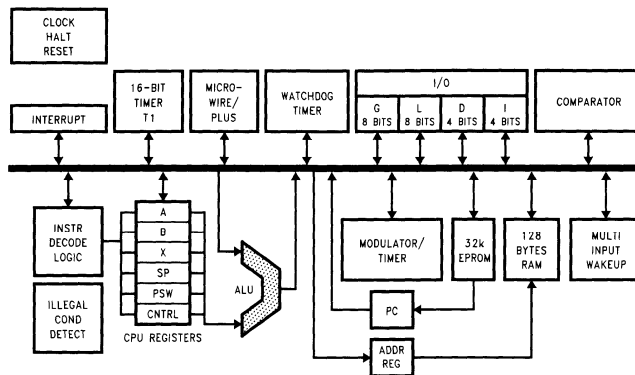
CLOCK
HALT
RESET

INTERRUPT

16-BIT
TIMER
T1

MICRO-
WIRE/
PLUS

WATCHDOG
TIMER

I/O

G
8 BITS

L
8 BITS

D
4 BITS

I
4 BITS

COMPARATOR

INSTR
DECODE
LOGIC

A
B
X
SP
PSW
CNTRL

CPU REGISTERS

ILLEGAL
COND
DETECT

ALU

MODULATOR/
TIMER

32k
EPROM

128
BYTES
RAM

MULTI
INPUT
WAKEUP

PC

ADDR
REG